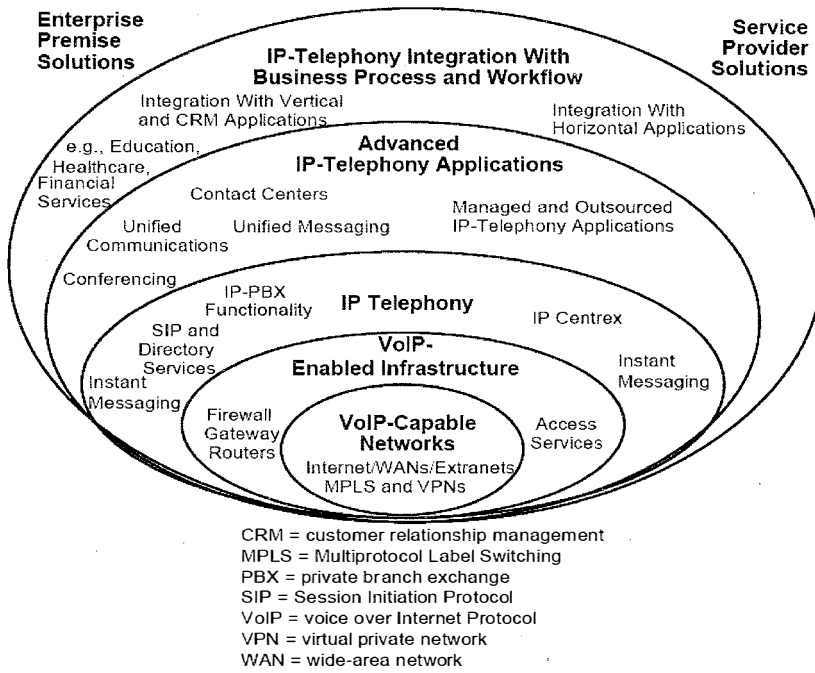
Enterprise Premise Solutions

Service Provider Solutions

IP-Telephony Integration With Business Process and Workflow

Integration With Vertical and CRM Applications

Integration With Horizontal Applications

e.g., Education, Healthcare, Financial Services

Advanced IP-Telephony Applications

Contact Centers

Unified Communications

Unified Messaging

Managed and Outsourced IP-Telephony Applications

Conferencing

IP-PBX Functionality

IP Telephony

IP Centrex

SIP and Directory Services

VoIP-Enabled Infrastructure

Instant Messaging

Instant Messaging

Firewall Gateway Routers

VoIP-Capable Networks

Access Services

Internet/WANs/Extranets MPLS and VPNs

CRM = customer relationship management
MPLS = Multiprotocol Label Switching
PBX = private branch exchange
SIP = Session Initiation Protocol
VoIP = voice over Internet Protocol
VPN = virtual private network
WAN = wide-area network